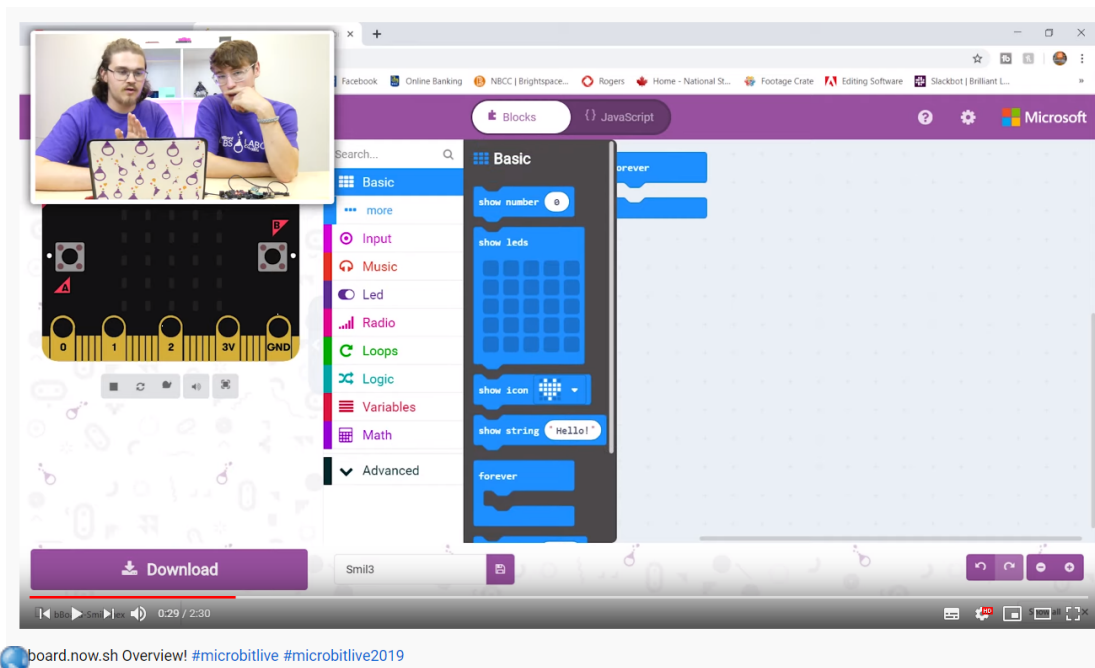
Facebook Online Banking NBCC | Brightspace... Rogers Home - National St... Footage Crate Editing Software Slackbot | Brilliant L...

Blocks {} JavaScript Microsoft

Search...
Basic
more
Input
Music
Led
Radio
Loops
Logic
Variables
Math
Advanced

Basic
show number 0
show leds
show icon
show string "Hello!"
forever

forever

A B
0 1 2 3V GND

Download
Smil3

0:29 / 2:30

board.now.sh Overview! #microbitlive #microbitlive2019